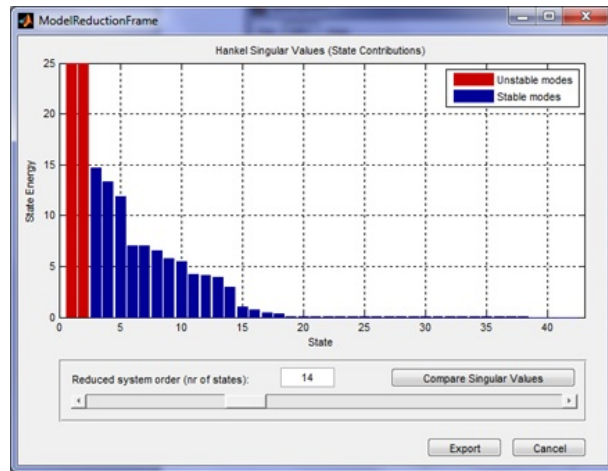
ModelReductionFrame

Hankel Singular Values (State Contributions)

Unstable modes
Stable modes

State Energy

25
20
15
10
5
0

0 5 10 15 20 25 30 35 40

State

Reduced system order (nr of states): 14

Compare Singular Values

Export

Cancel